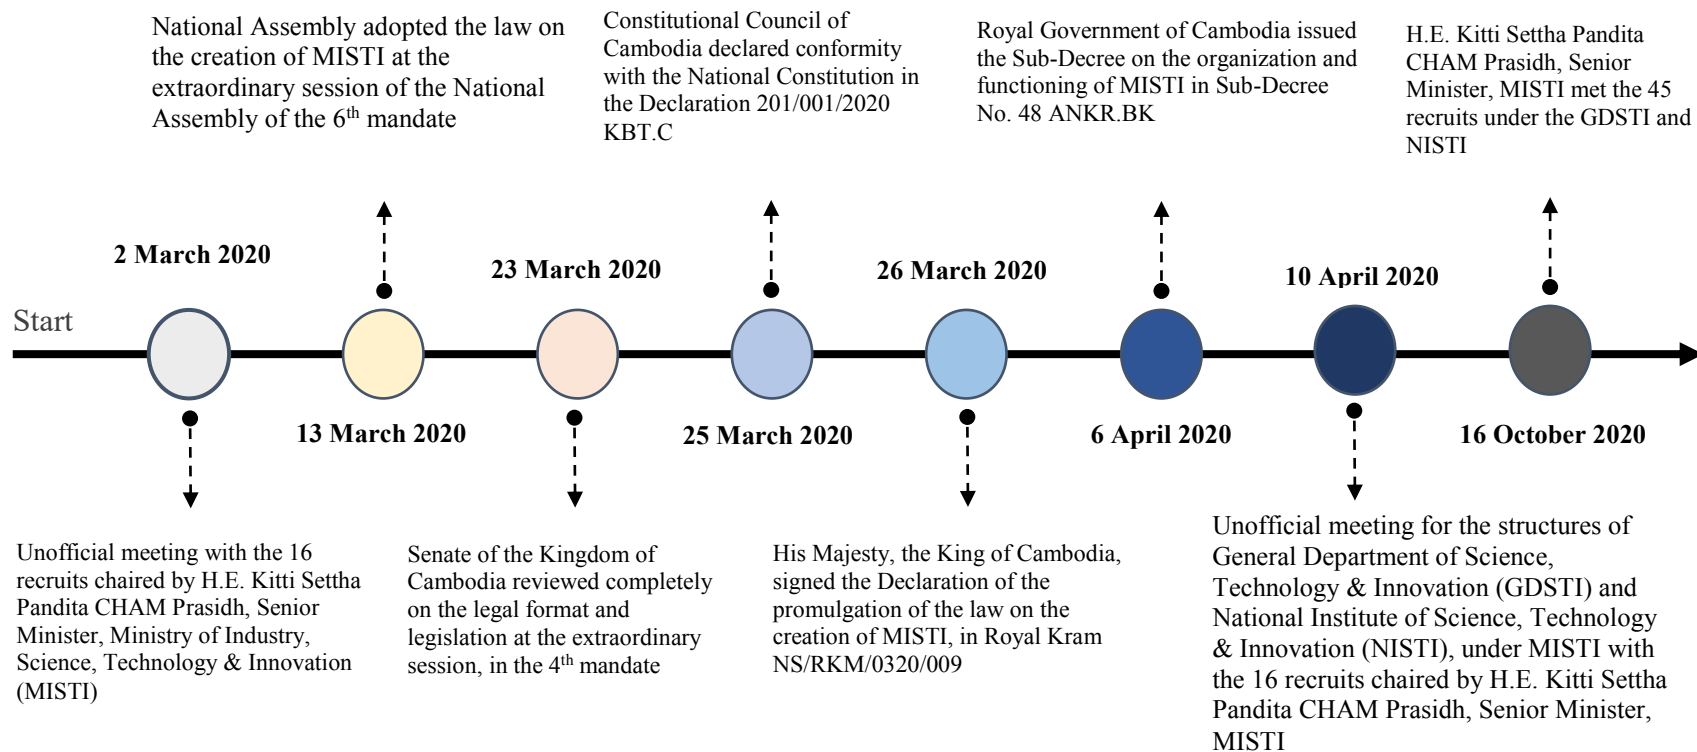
National Assembly adopted the law on the creation of MISTI at the extraordinary session of the National Assembly of the 6$^{th}$ mandate

Constitutional Council of Cambodia declared conformity with the National Constitution in the Declaration 201/001/2020 KBT.C

Royal Government of Cambodia issued the Sub-Decree on the organization and functioning of MISTI in Sub-Decree No. 48 ANKR.BK

H.E. Kitti Settha Pandita CHAM Prasidh, Senior Minister, MISTI met the 45 recruits under the GDSTI and NISTI

2 March 2020

23 March 2020

26 March 2020

10 April 2020

Start

13 March 2020

25 March 2020

6 April 2020

16 October 2020

Unofficial meeting with the 16 recruits chaired by H.E. Kitti Settha Pandita CHAM Prasidh, Senior Minister, Ministry of Industry, Science, Technology & Innovation (MISTI)

Senate of the Kingdom of Cambodia reviewed completely on the legal format and legislation at the extraordinary session, in the 4$^{th}$ mandate

His Majesty, the King of Cambodia, signed the Declaration of the promulgation of the law on the creation of MISTI, in Royal Kram NS/RKM/0320/009

Unofficial meeting for the structures of General Department of Science, Technology & Innovation (GDSTI) and National Institute of Science, Technology & Innovation (NISTI), under MISTI with the 16 recruits chaired by H.E. Kitti Settha Pandita CHAM Prasidh, Senior Minister, MISTI